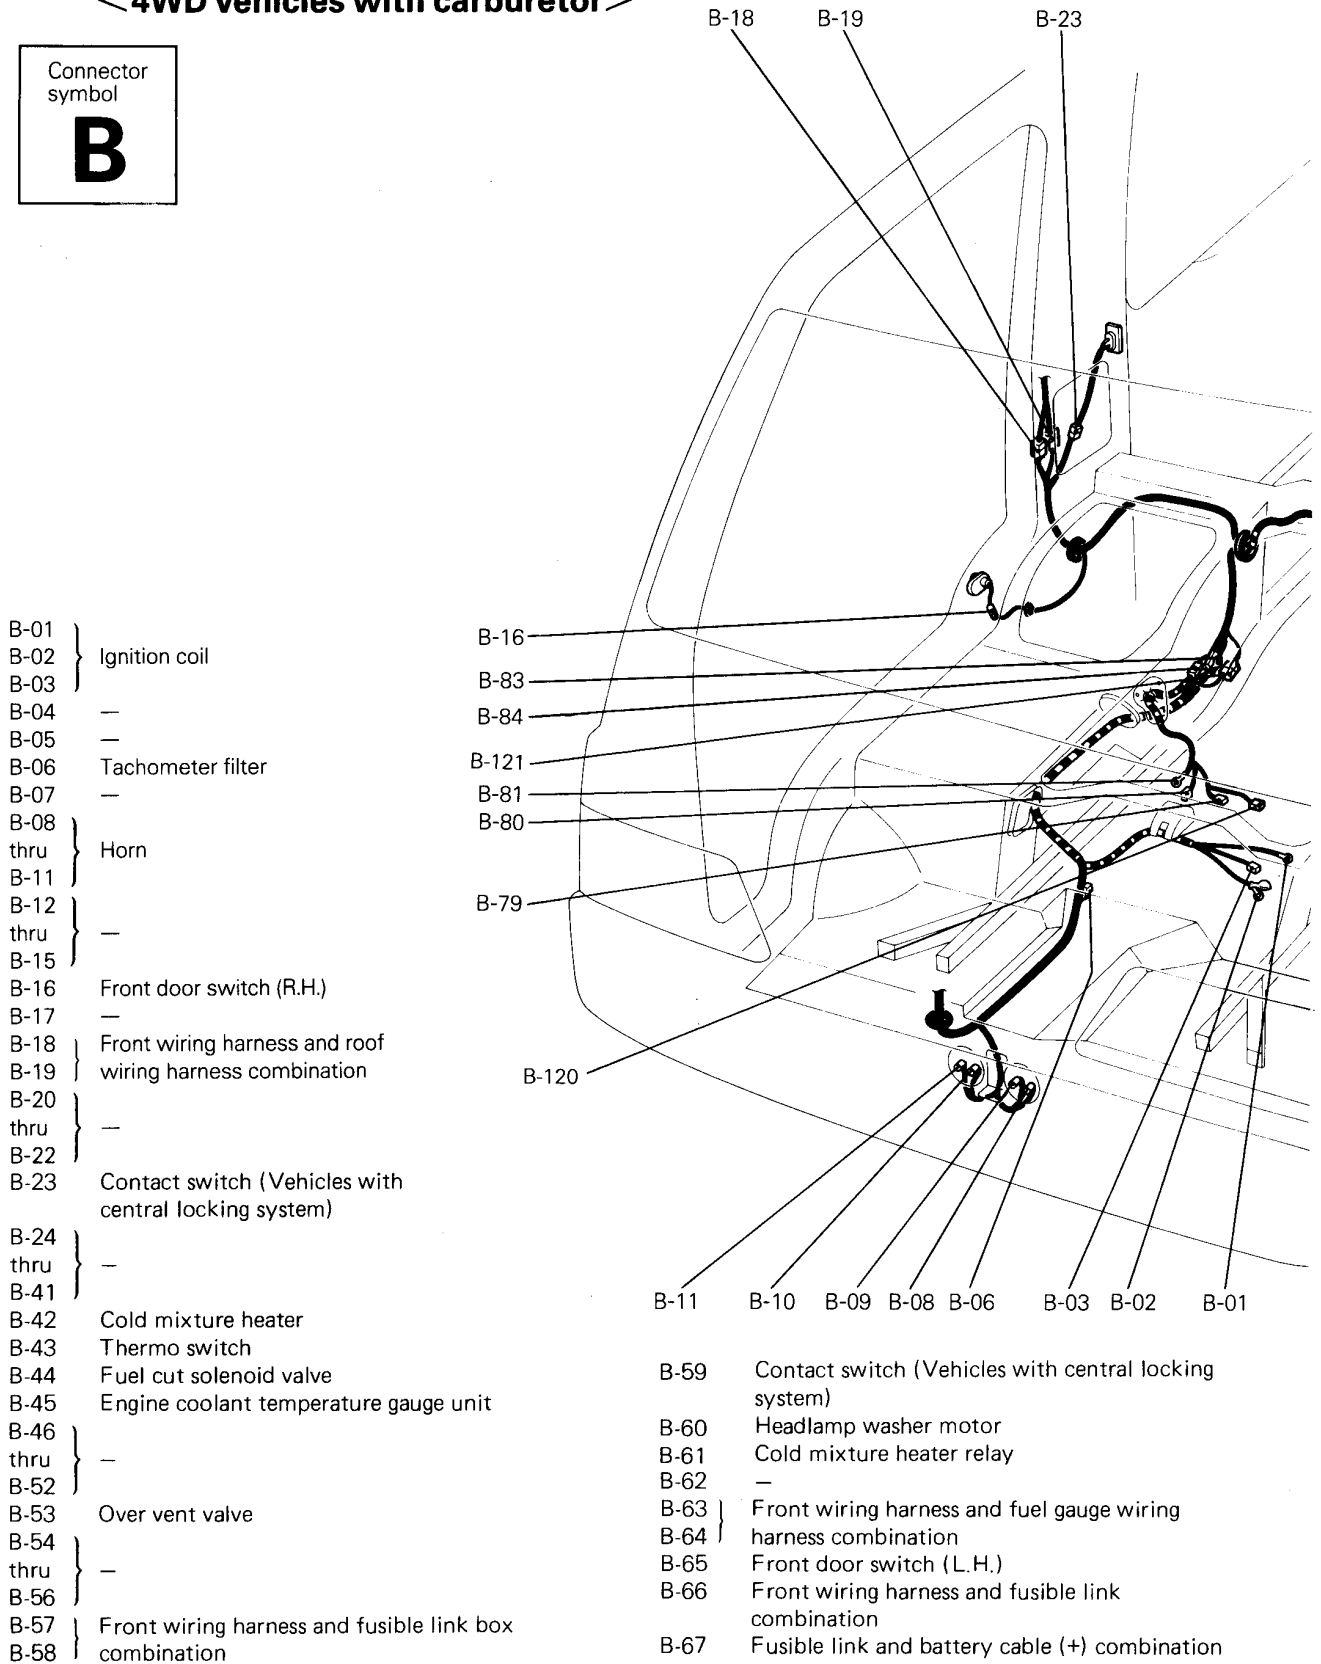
<4WD vehicles with carburetor>

Connector symbol
B

B-18 B-19 B-23

B-16
B-83
B-84
B-121
B-81
B-80
B-79
B-120

B-11 B-10 B-09 B-08 B-06 B-03 B-02 B-01

B-01
B-02
B-03 Ignition coil
B-04 —
B-05 —
B-06 Tachometer filter
B-07 —
B-08 thru B-11 Horn
B-12 thru B-15 —
B-16 Front door switch (R.H.)
B-17 —
B-18
B-19 Front wiring harness and roof wiring harness combination
B-20 thru B-22 —
B-23 Contact switch (Vehicles with central locking system)
B-24 thru B-41 —
B-42 Cold mixture heater
B-43 Thermo switch
B-44 Fuel cut solenoid valve
B-45 Engine coolant temperature gauge unit
B-46 thru B-52 —
B-53 Over vent valve
B-54 thru B-56 —
B-57
B-58 Front wiring harness and fusible link box combination

B-59 Contact switch (Vehicles with central locking system)
B-60 Headlamp washer motor
B-61 Cold mixture heater relay
B-62 —
B-63
B-64 Front wiring harness and fuel gauge wiring harness combination
B-65 Front door switch (L.H.)
B-66 Front wiring harness and fusible link combination
B-67 Fusible link and battery cable (+) combination